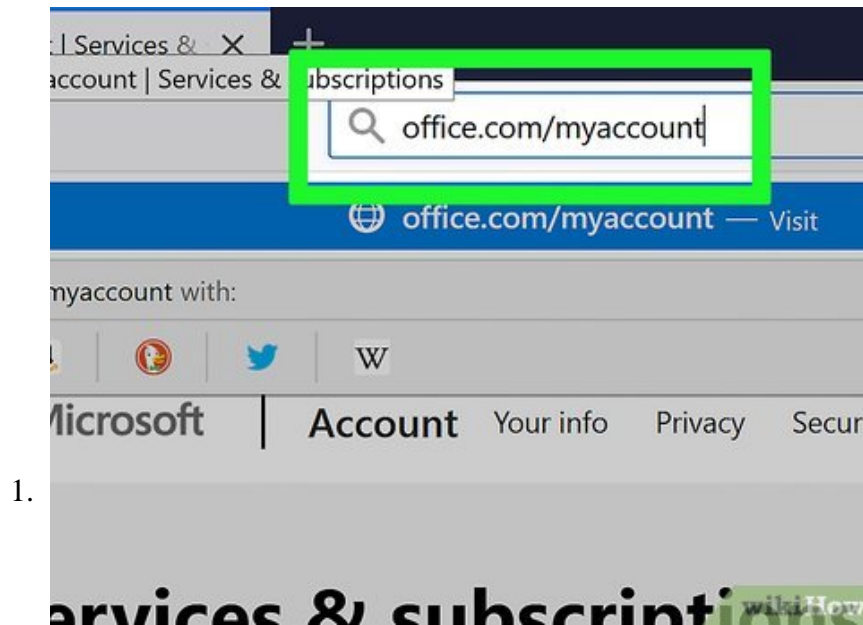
t | Services &

ccount | Services & ubscriptions

office.com/myaccount

office.com/myaccount — Visit

myaccount with:

W

Microsoft | Account Your info Privacy Secur

1.

ervices & subscripti

wikiHow